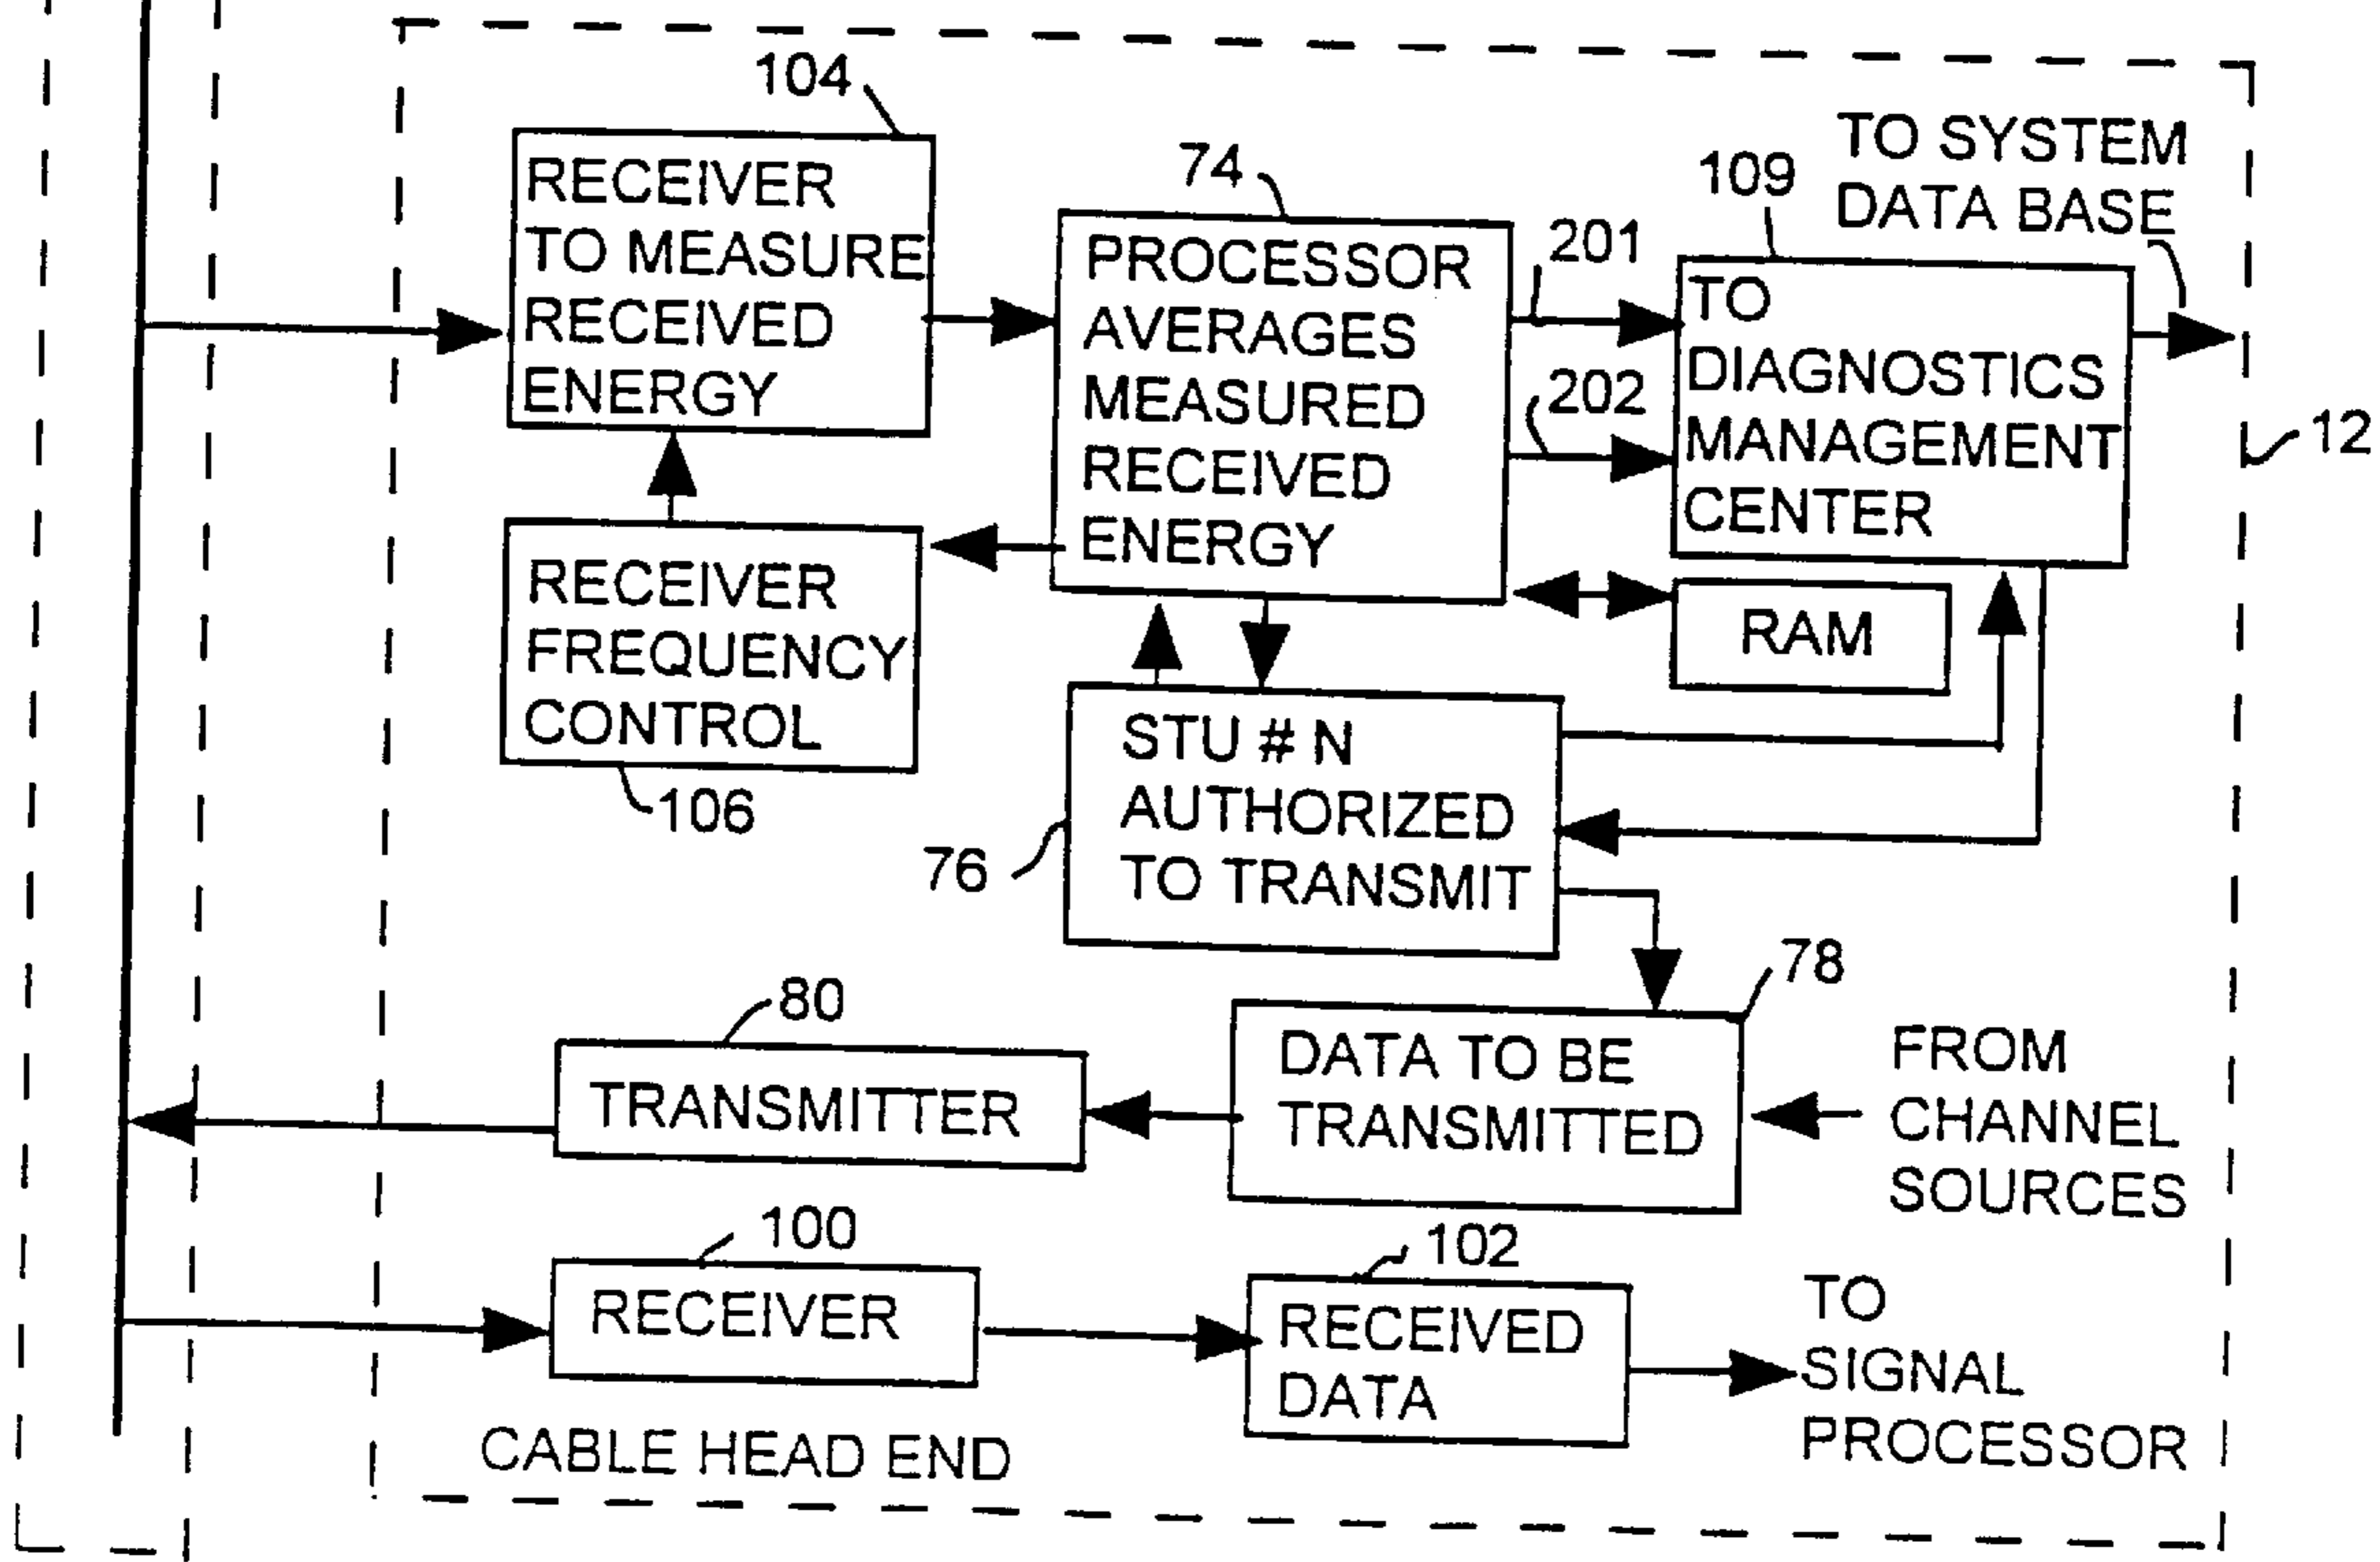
104

RECEIVER TO MEASURE RECEIVED ENERGY

74

PROCESSOR AVERAGES MEASURED RECEIVED ENERGY

201

202

109

TO SYSTEM DATA BASE

TO DIAGNOSTICS MANAGEMENT CENTER

12

RECEIVER FREQUENCY CONTROL

106

RAM

STU # N AUTHORIZED TO TRANSMIT

76

78

80

TRANSMITTER

DATA TO BE TRANSMITTED

FROM CHANNEL SOURCES

100

RECEIVER

102

RECEIVED DATA

TO SIGNAL PROCESSOR

CABLE HEAD END